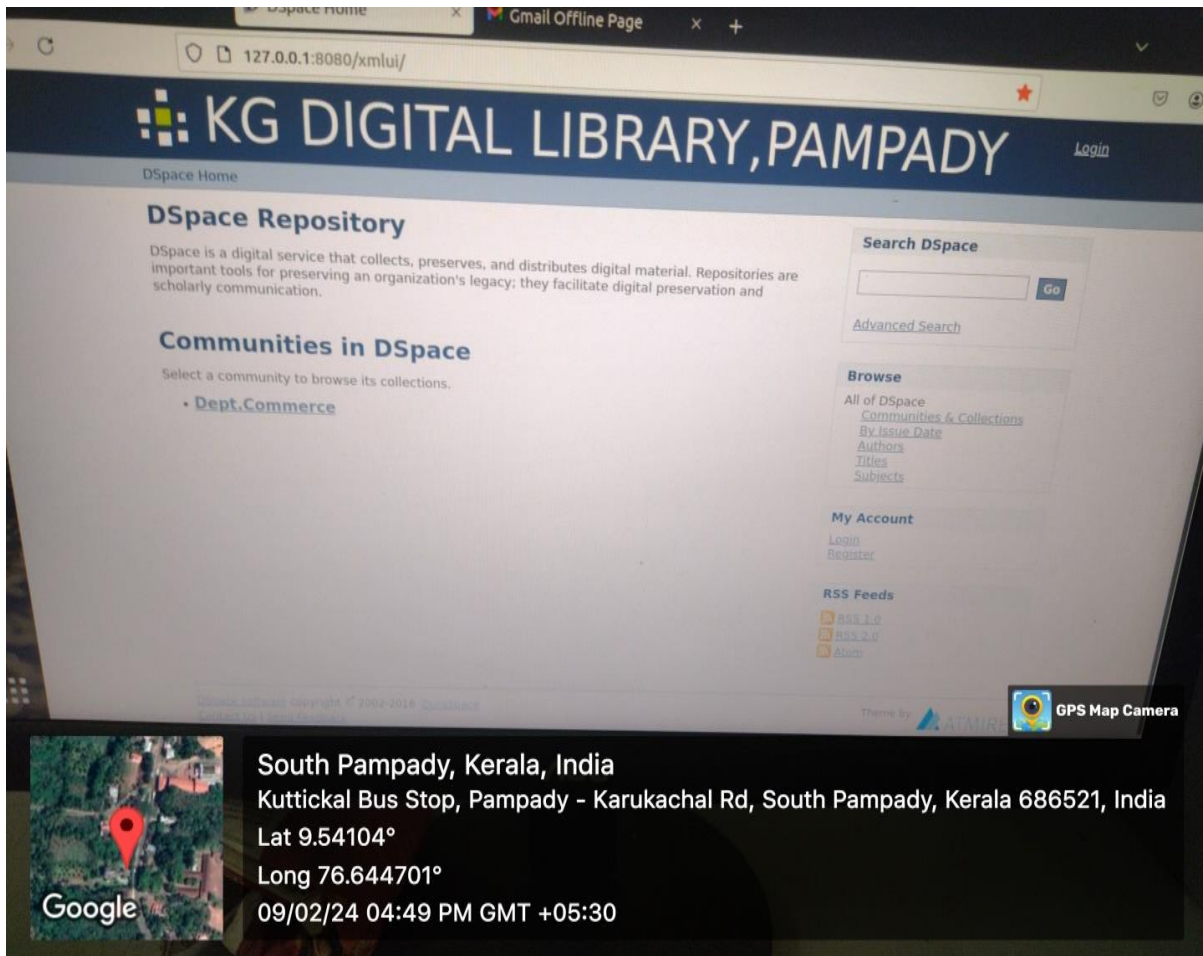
DSpace Home × Gmail Offline Page × +

127.0.0.1:8080/xmlui/

KG DIGITAL LIBRARY,PAMPADY

Login

DSpace Home

DSpace Repository

DSpace is a digital service that collects, preserves, and distributes digital material. Repositories are important tools for preserving an organization's legacy; they facilitate digital preservation and scholarly communication.

Communities in DSpace

Select a community to browse its collections.

• Dept.Commerce

Search DSpace

Go

Advanced Search

Browse

All of DSpace
Communities & Collections
By Issue Date
Authors
Titles
Subjects

My Account

Login
Register

RSS Feeds

RSS 1.0
RSS 2.0
Atom

DSpace software copyright © 2002-2016 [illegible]
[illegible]

Theme by ATMIRE

GPS Map Camera

South Pampady, Kerala, India
Kuttickal Bus Stop, Pampady - Karukachal Rd, South Pampady, Kerala 686521, India
Lat 9.54104°
Long 76.644701°
09/02/24 04:49 PM GMT +05:30

Google